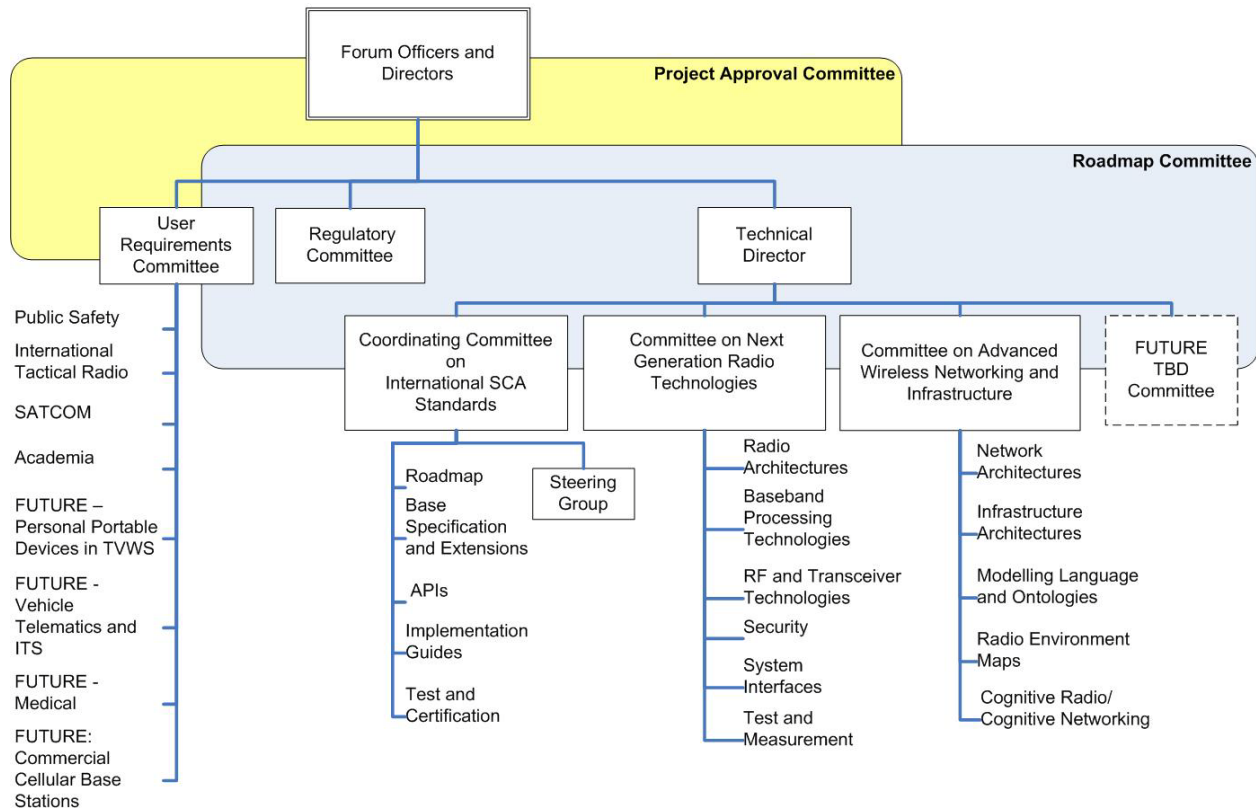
Forum Officers and Directors

Project Approval Committee

Roadmap Committee

User Requirements Committee

Regulatory Committee

Technical Director

Public Safety

International Tactical Radio

SATCOM

Academia

FUTURE – Personal Portable Devices in TVWS

FUTURE - Vehicle Telematics and ITS

FUTURE - Medical

FUTURE: Commercial Cellular Base Stations

Coordinating Committee on International SCA Standards

Committee on Next Generation Radio Technologies

Committee on Advanced Wireless Networking and Infrastructure

FUTURE TBD Committee

Roadmap

Steering Group

Base Specification and Extensions

APIs

Implementation Guides

Test and Certification

Radio Architectures

Baseband Processing Technologies

RF and Transceiver Technologies

Security

System Interfaces

Test and Measurement

Network Architectures

Infrastructure Architectures

Modelling Language and Ontologies

Radio Environment Maps

Cognitive Radio/ Cognitive Networking